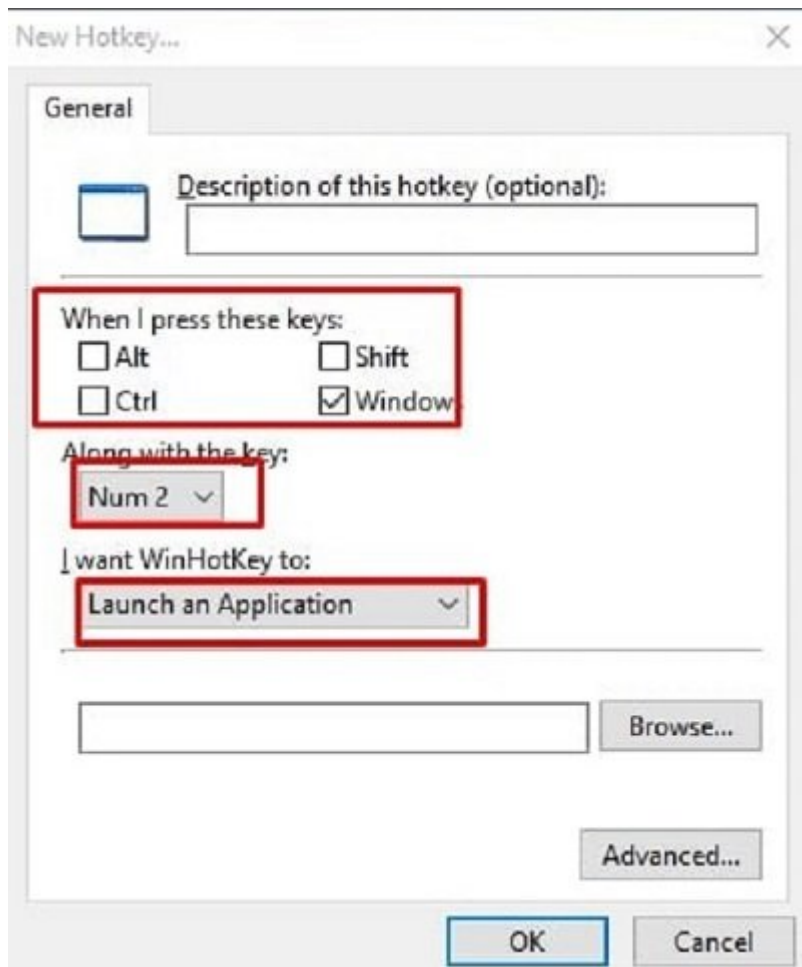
New Hotkey...

×

General

Description of this hotkey (optional):

When I press these keys:

Alt

Shift

Ctrl

Window

Along with the key:

Num 2

I want WinHotKey to:

Launch an Application

Browse...

Advanced...

OK

Cancel